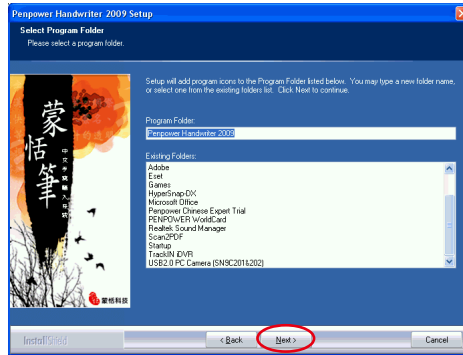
Penpower Handwriter 2009 Setup

Select Program Folder
Please select a program folder.

蒙恬筆
中文手寫輸入系統
蒙恬科技

Setup will add program icons to the Program Folder listed below. You may type a new folder name, or select one from the existing folders list. Click Next to continue.

Program Folder:
Penpower Handwriter 2009

Existing Folders:
Adobe
Eset
Games
HyperSnap-DX
Microsoft Office
Penpower Chinese Expert Trial
PENPOWER WorldCard
Realtek Sound Manager
Scan2PDF
Startup
TrackIN iDVR
USB2.0 PC Camera (SN9C201&202)

InstallShield

< Back
Next >
Cancel